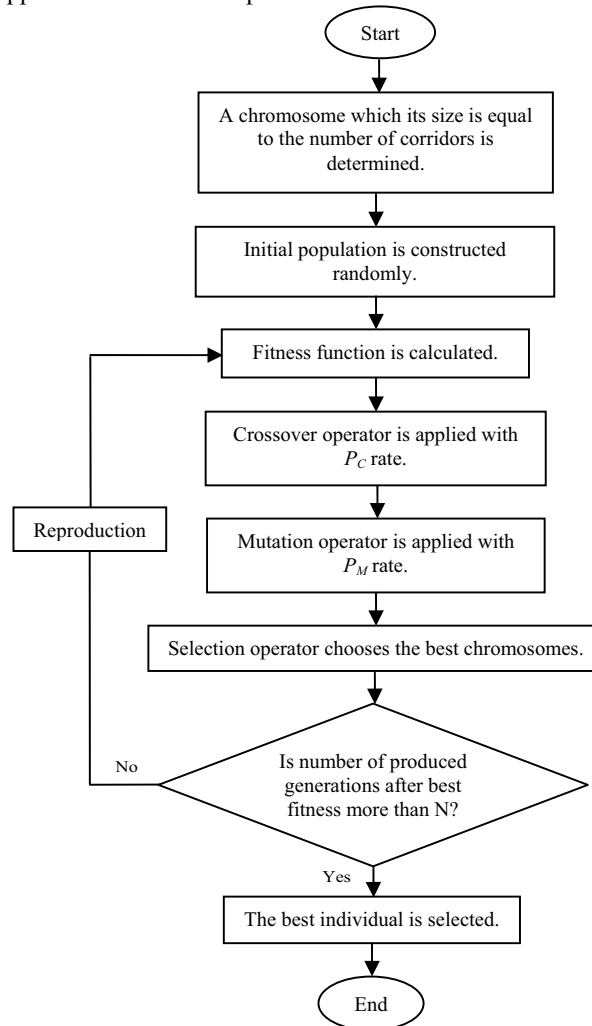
Start

A chromosome which its size is equal to the number of corridors is determined.

Initial population is constructed randomly.

Fitness function is calculated.

Crossover operator is applied with $P_C$ rate.

Reproduction

Mutation operator is applied with $P_M$ rate.

Selection operator chooses the best chromosomes.

No

Is number of produced generations after best fitness more than N?

Yes

The best individual is selected.

End